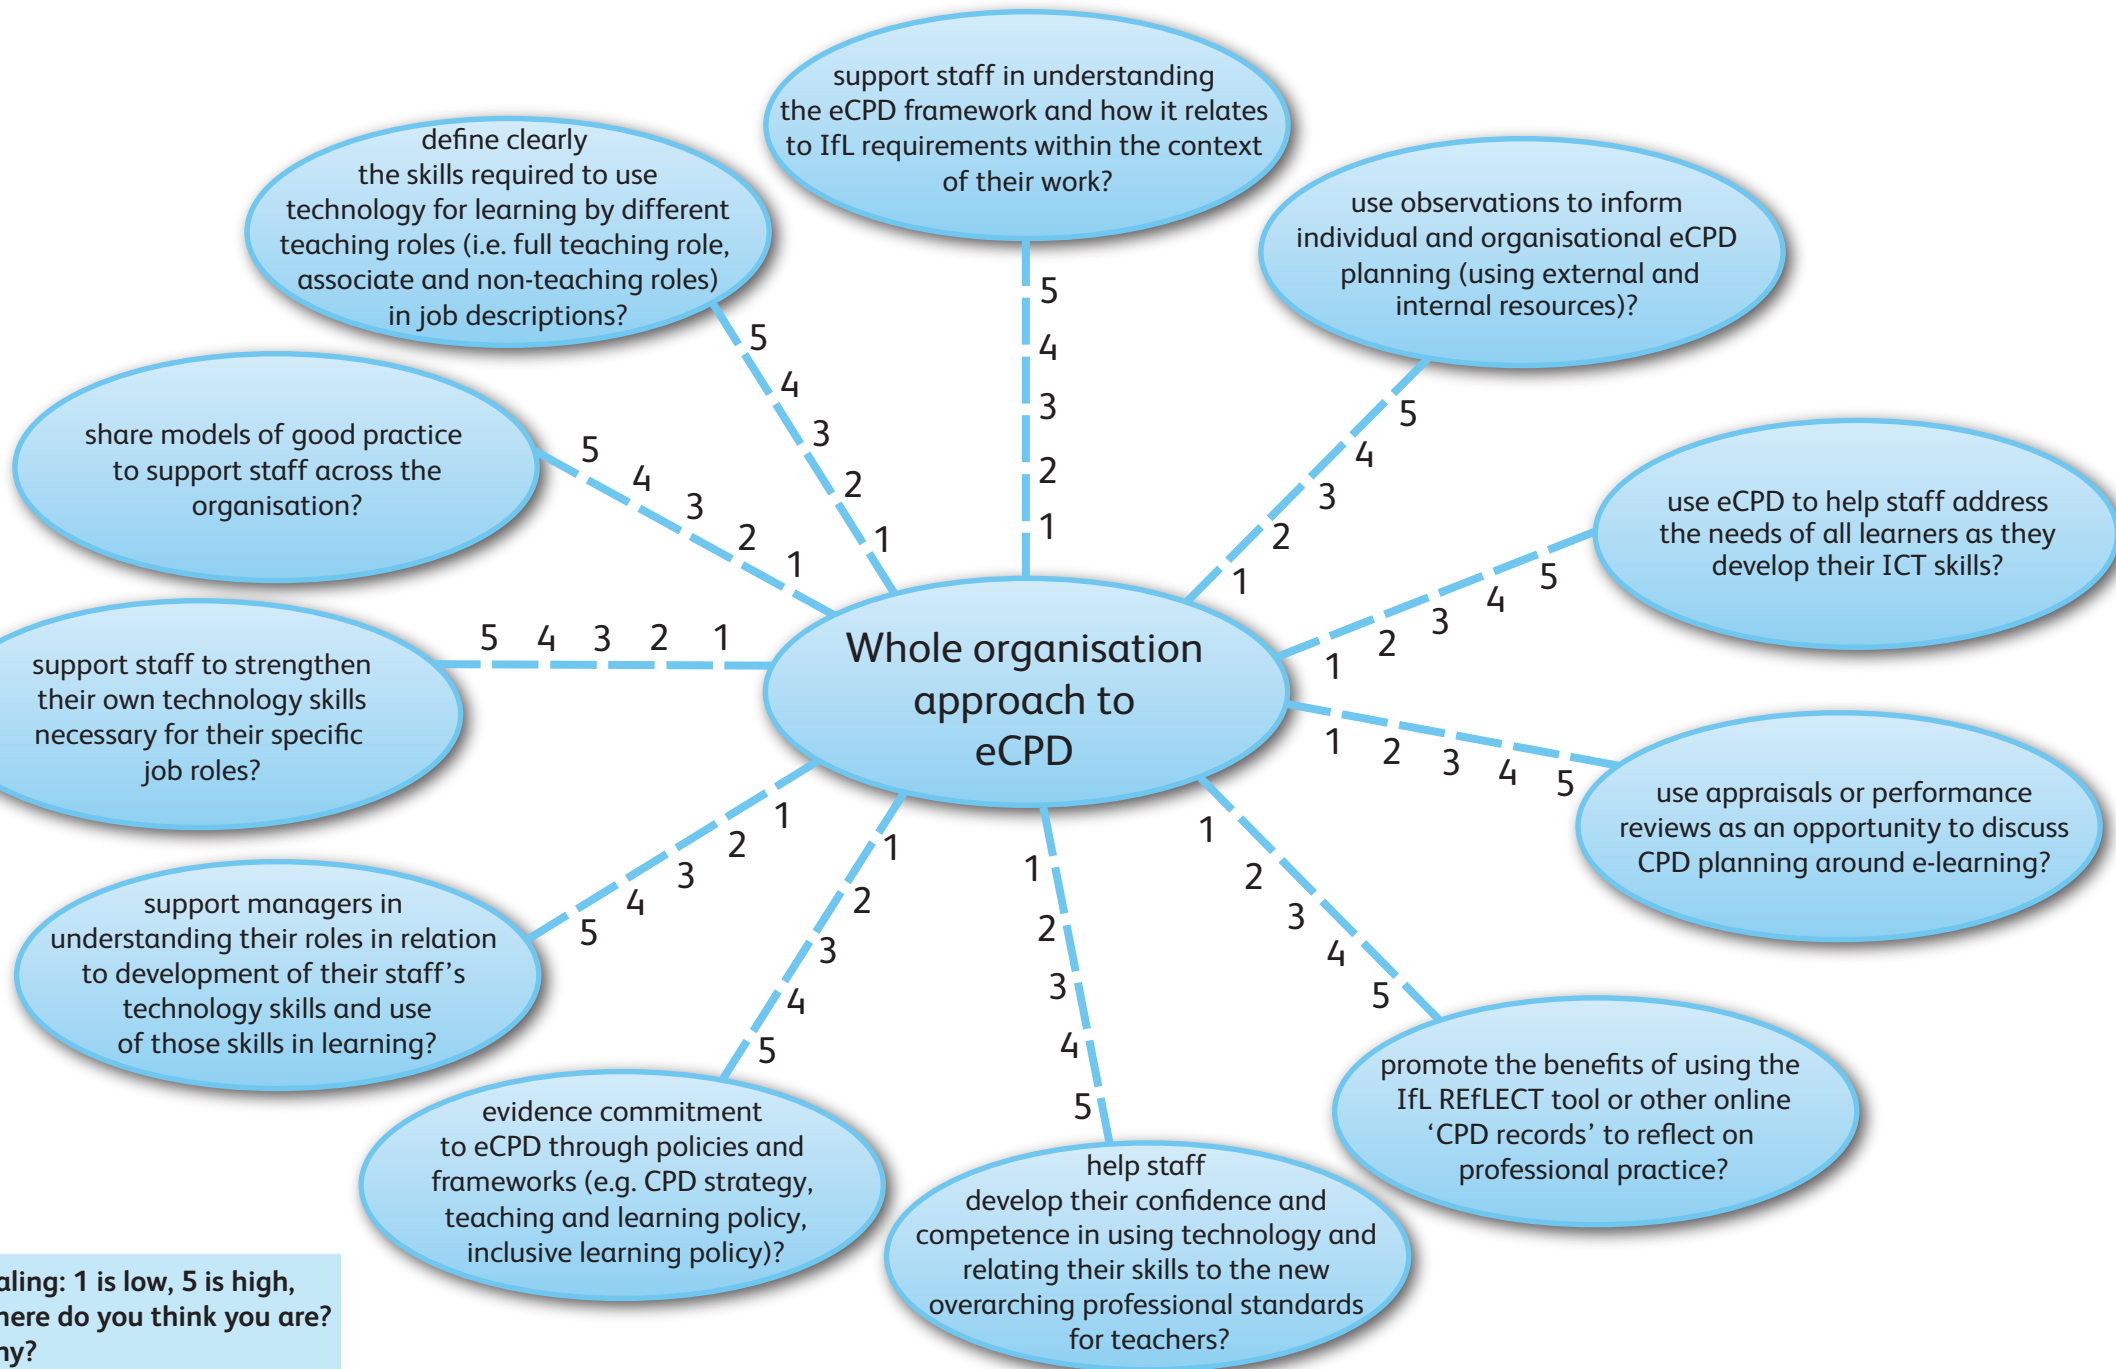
Whole organisation approach to eCPD

support staff in understanding the eCPD framework and how it relates to IfL requirements within the context of their work?

5 4 3 2 1

use observations to inform individual and organisational eCPD planning (using external and internal resources)?

5 4 3 2 1

use eCPD to help staff address the needs of all learners as they develop their ICT skills?

5 4 3 2 1

use appraisals or performance reviews as an opportunity to discuss CPD planning around e-learning?

1 2 3 4 5

promote the benefits of using the IfL REfLECT tool or other online 'CPD records' to reflect on professional practice?

1 2 3 4 5

help staff develop their confidence and competence in using technology and relating their skills to the new overarching professional standards for teachers?

1 2 3 4 5

evidence commitment to eCPD through policies and frameworks (e.g. CPD strategy, teaching and learning policy, inclusive learning policy)?

1 2 3 4 5

support managers in understanding their roles in relation to development of their staff's technology skills and use of those skills in learning?

1 2 3 4 5

support staff to strengthen their own technology skills necessary for their specific job roles?

5 4 3 2 1

share models of good practice to support staff across the organisation?

5 4 3 2 1

define clearly the skills required to use technology for learning by different teaching roles (i.e. full teaching role, associate and non-teaching roles) in job descriptions?

5 4 3 2 1

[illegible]aling: 1 is low, 5 is high, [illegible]here do you think you are? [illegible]hy?